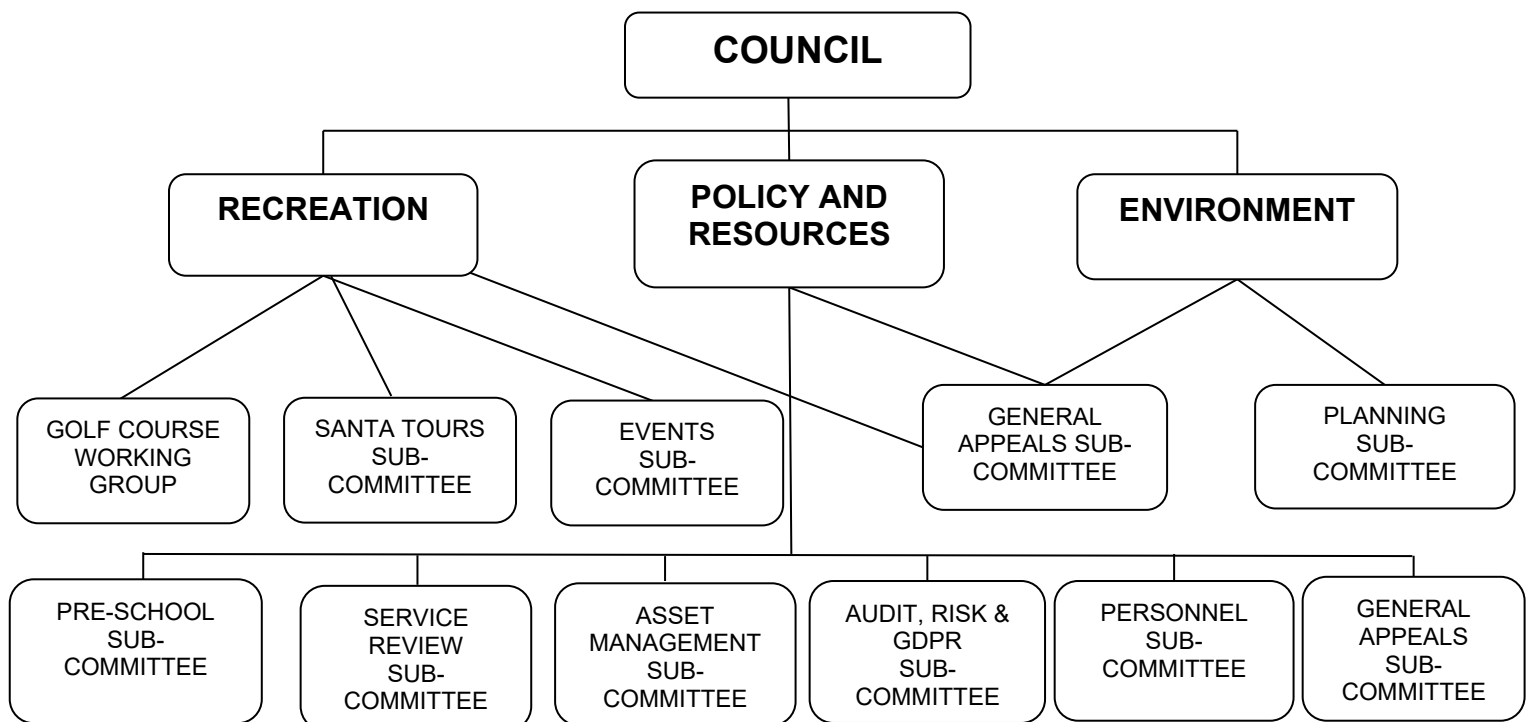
COUNCIL

RECREATION

POLICY AND RESOURCES

ENVIRONMENT

GOLF COURSE WORKING GROUP

SANTA TOURS SUB-COMMITTEE

EVENTS SUB-COMMITTEE

GENERAL APPEALS SUB-COMMITTEE

PLANNING SUB-COMMITTEE

PRE-SCHOOL SUB-COMMITTEE

SERVICE REVIEW SUB-COMMITTEE

ASSET MANAGEMENT SUB-COMMITTEE

AUDIT, RISK & GDPR SUB-COMMITTEE

PERSONNEL SUB-COMMITTEE

GENERAL APPEALS SUB-COMMITTEE